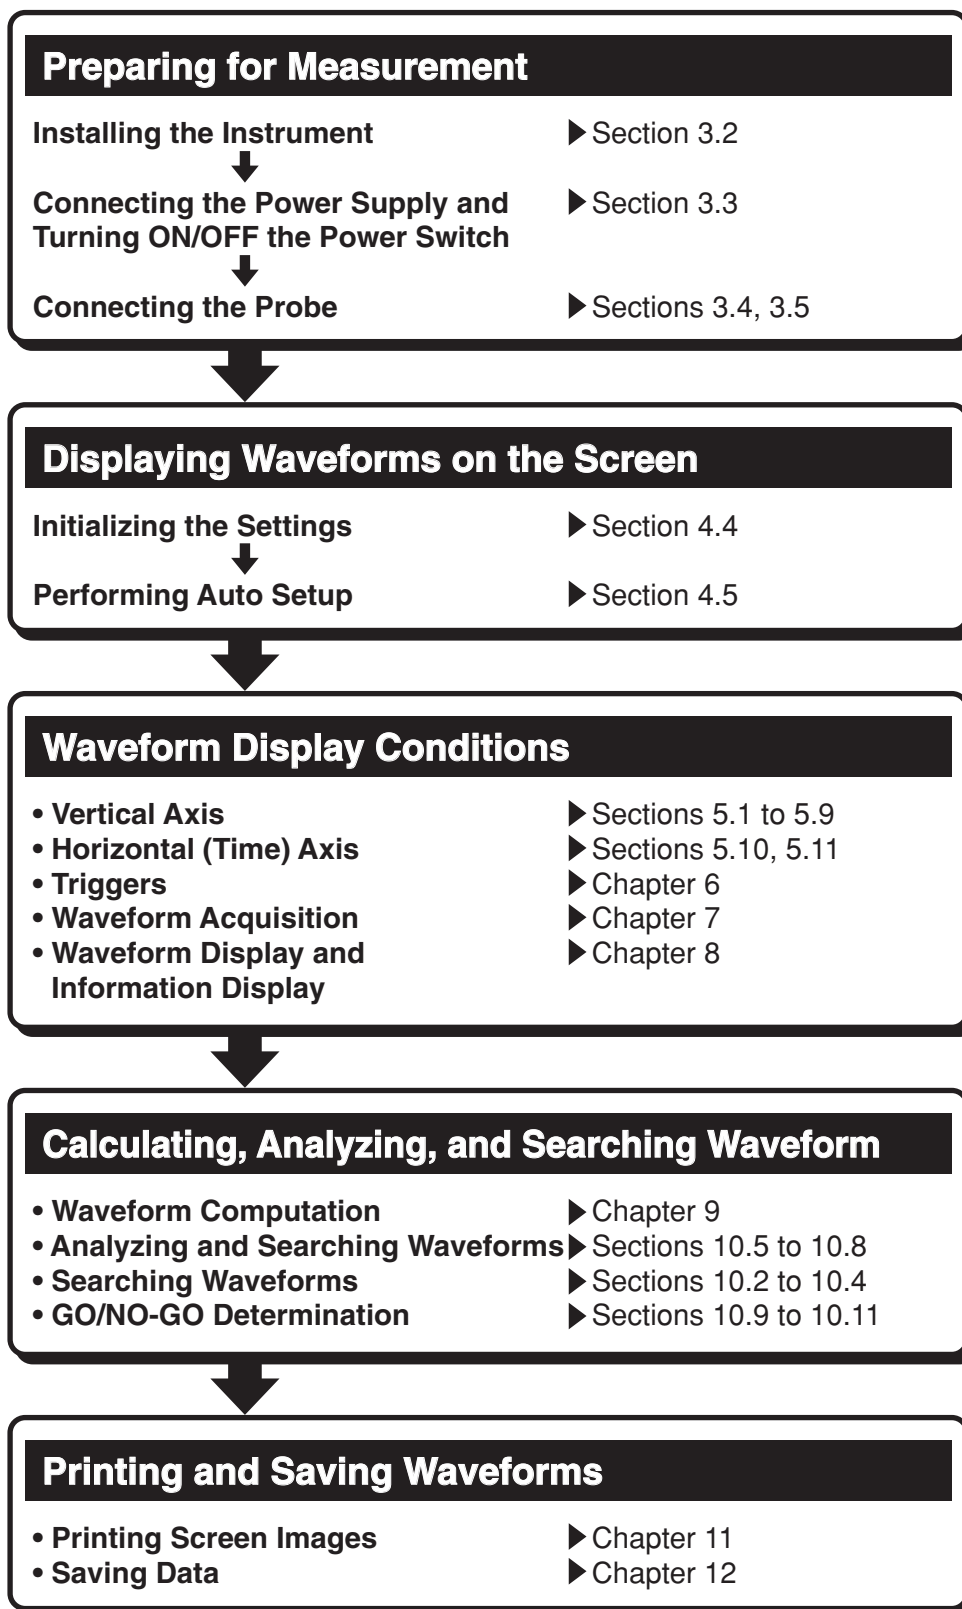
Preparing for Measurement

Installing the Instrument ▶Section 3.2

Connecting the Power Supply and Turning ON/OFF the Power Switch ▶Section 3.3

Connecting the Probe ▶Sections 3.4, 3.5

Displaying Waveforms on the Screen

Initializing the Settings ▶Section 4.4

Performing Auto Setup ▶Section 4.5

Waveform Display Conditions

• Vertical Axis ▶Sections 5.1 to 5.9
• Horizontal (Time) Axis ▶Sections 5.10, 5.11
• Triggers ▶Chapter 6
• Waveform Acquisition ▶Chapter 7
• Waveform Display and Information Display ▶Chapter 8

Calculating, Analyzing, and Searching Waveform

• Waveform Computation ▶Chapter 9
• Analyzing and Searching Waveforms ▶Sections 10.5 to 10.8
• Searching Waveforms ▶Sections 10.2 to 10.4
• GO/NO-GO Determination ▶Sections 10.9 to 10.11

Printing and Saving Waveforms

• Printing Screen Images ▶Chapter 11
• Saving Data ▶Chapter 12